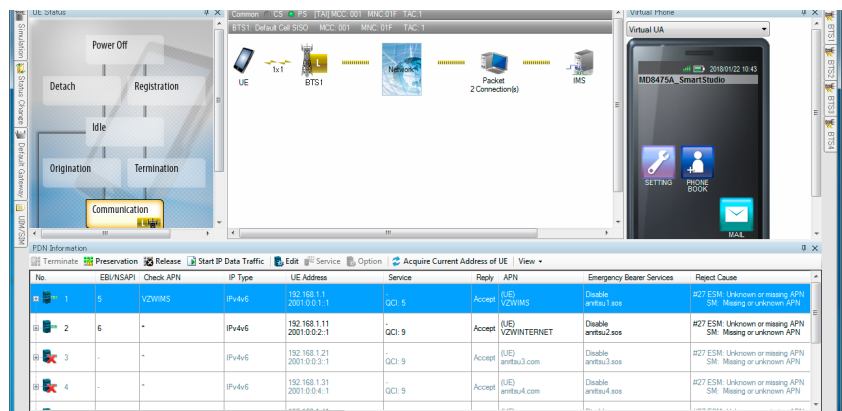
UE Status

Simulation

Status Change

Default Gateway

UIM/SIM

Power Off

Detach

Registration

Idle

Origination

Termination

Communication

Common CS PS [TAI] MCC: 001 MNC: 01F TAC: 1

BTS1 Default Cell SISO MCC: 001 MNC: 01F TAC: 1

UE

1x1

BTS1

Network

Packet
2 Connection(s)

IMS

Virtual Phone

Virtual UA

2018/01/22 10:43

MD8475A_SmartStudio

SETTING

PHONE BOOK

MAIL

BTS1

BTS2

BTS3

BTS4

PDN Information

Terminate Preservation Release Start IP Data Traffic Edit Service Option Acquire Current Address of UE View

| No. | EBI/NSAPI | Check APN | IP Type | UE Address | Service | Reply | APN | Emergency Bearer Services | Reject Cause |
|---|---|---|---|---|---|---|---|---|---|
| 1 | 5 | VZWIMS | IPv4v6 | 192.168.1.1 2001:0:0:1::1 | - QCI: 5 | Accept | (UE) VZWIMS | Disable anritsu1.sos | #27 ESM: Unknown or missing APN SM: Missing or unknown APN |
| 2 | 6 | * | IPv4v6 | 192.168.1.11 2001:0:0:2::1 | - QCI: 9 | Accept | (UE) VZWINTERNET | Disable anritsu2.sos | #27 ESM: Unknown or missing APN SM: Missing or unknown APN |
| 3 | - | * | IPv4v6 | 192.168.1.21 2001:0:0:3::1 | - QCI: 9 | Accept | (UE) anritsu3.com | Disable anritsu3.sos | #27 ESM: Unknown or missing APN SM: Missing or unknown APN |
| 4 | - | * | IPv4v6 | 192.168.1.31 2001:0:0:4::1 | - QCI: 9 | Accept | (UE) anritsu4.com | Disable anritsu4.sos | #27 ESM: Unknown or missing APN SM: Missing or unknown APN |